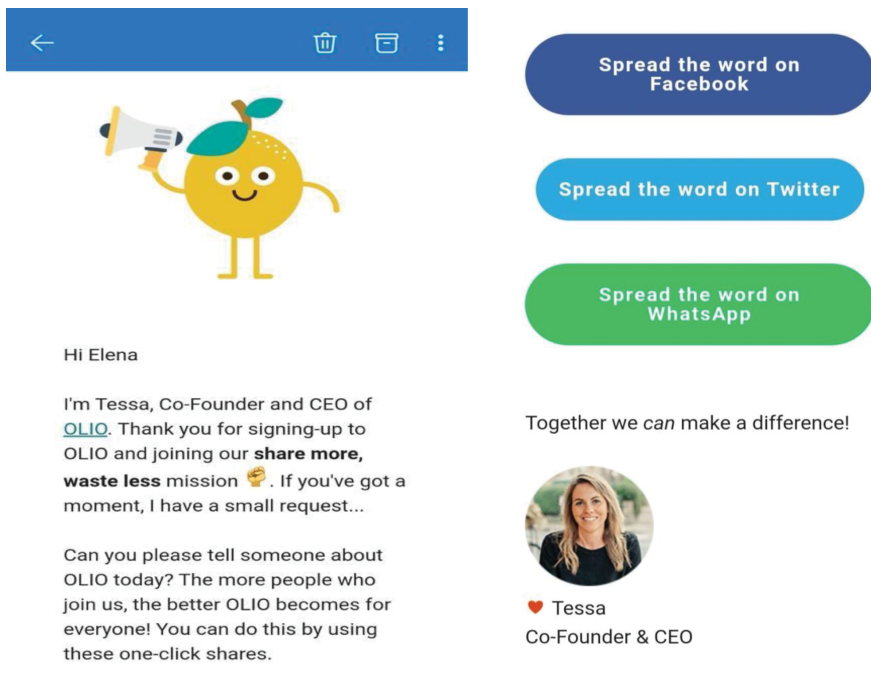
Hi Elena

I'm Tessa, Co-Founder and CEO of OLIO. Thank you for signing-up to OLIO and joining our **share more, waste less** mission ✊. If you've got a moment, I have a small request...

Can you please tell someone about OLIO today? The more people who join us, the better OLIO becomes for everyone! You can do this by using these one-click shares.

Spread the word on Facebook

Spread the word on Twitter

Spread the word on WhatsApp

Together we *can* make a difference!

♥ Tessa
Co-Founder & CEO